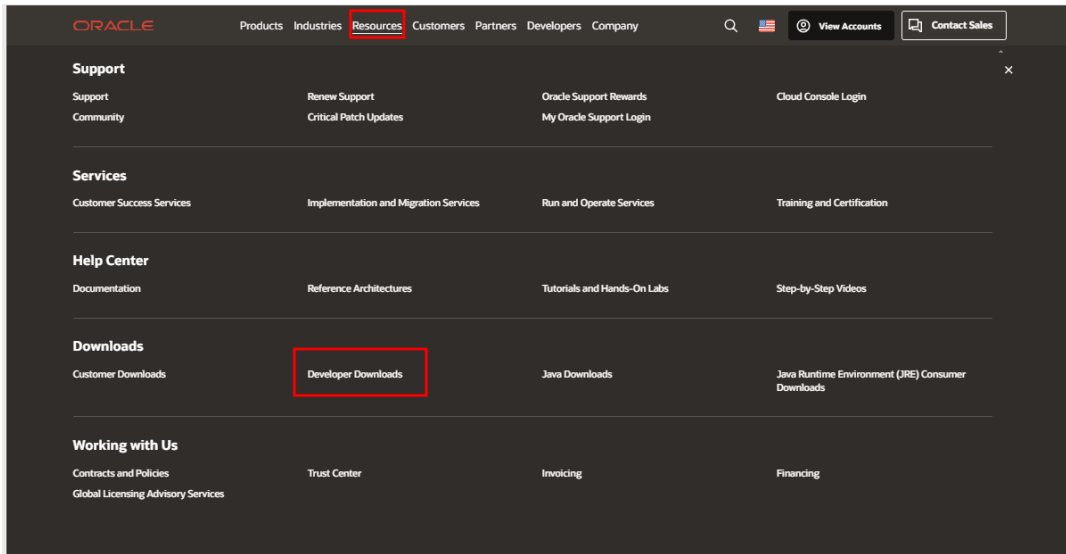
ORACLE Products Industries Resources Customers Partners Developers Company View Accounts Contact Sales

×

Support

Support
Community
Renew Support
Critical Patch Updates
Oracle Support Rewards
My Oracle Support Login
Cloud Console Login

Services

Customer Success Services
Implementation and Migration Services
Run and Operate Services
Training and Certification

Help Center

Documentation
Reference Architectures
Tutorials and Hands-On Labs
Step-by-Step Videos

Downloads

Customer Downloads
Developer Downloads
Java Downloads
Java Runtime Environment (JRE) Consumer Downloads

Working with Us

Contracts and Policies
Global Licensing Advisory Services
Trust Center
Invoicing
Financing